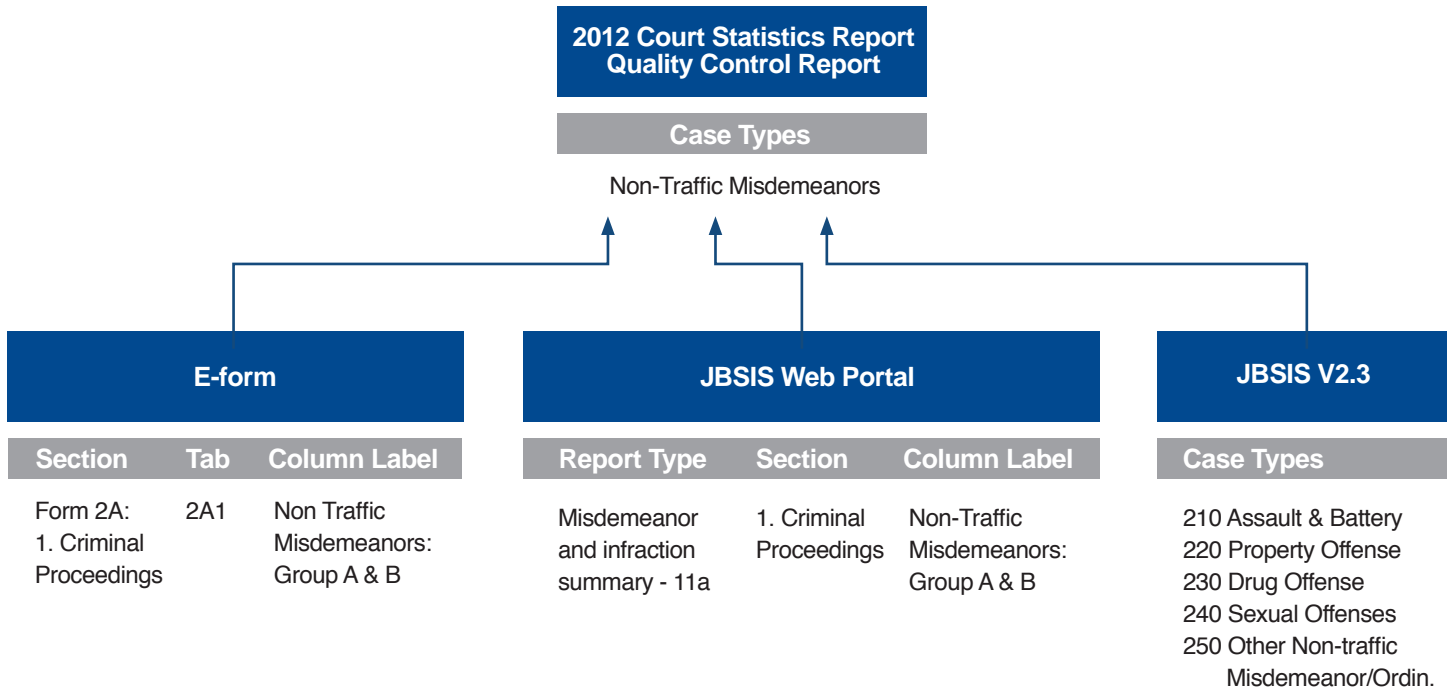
2012 Court Statistics Report
Quality Control Report

Case Types

Non-Traffic Misdemeanors

E-form

| Section | Tab | Column Label |
|---|---|---|
| Form 2A: 1. Criminal Proceedings | 2A1 | Non Traffic Misdemeanors: Group A & B |

JBSIS Web Portal

| Report Type | Section | Column Label |
|---|---|---|
| Misdemeanor and infraction summary - 11a | 1. Criminal Proceedings | Non-Traffic Misdemeanors: Group A & B |

JBSIS V2.3

Case Types

210 Assault & Battery
220 Property Offense
230 Drug Offense
240 Sexual Offenses
250 Other Non-traffic Misdemeanor/Ordin.